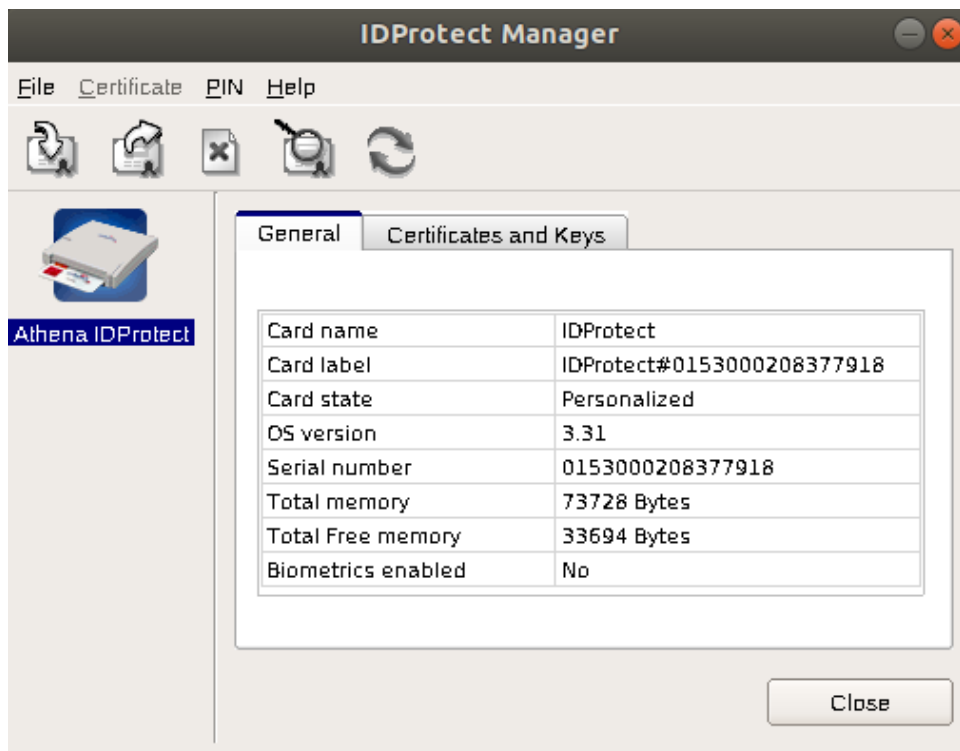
IDProtect Manager

File Certificate PIN Help

Athena IDProtect

General | Certificates and Keys

| Card name | IDProtect |
|---|---|
| Card label | IDProtect#0153000208377918 |
| Card state | Personalized |
| OS version | 3.31 |
| Serial number | 0153000208377918 |
| Total memory | 73728 Bytes |
| Total Free memory | 33694 Bytes |
| Biometrics enabled | No |

Close